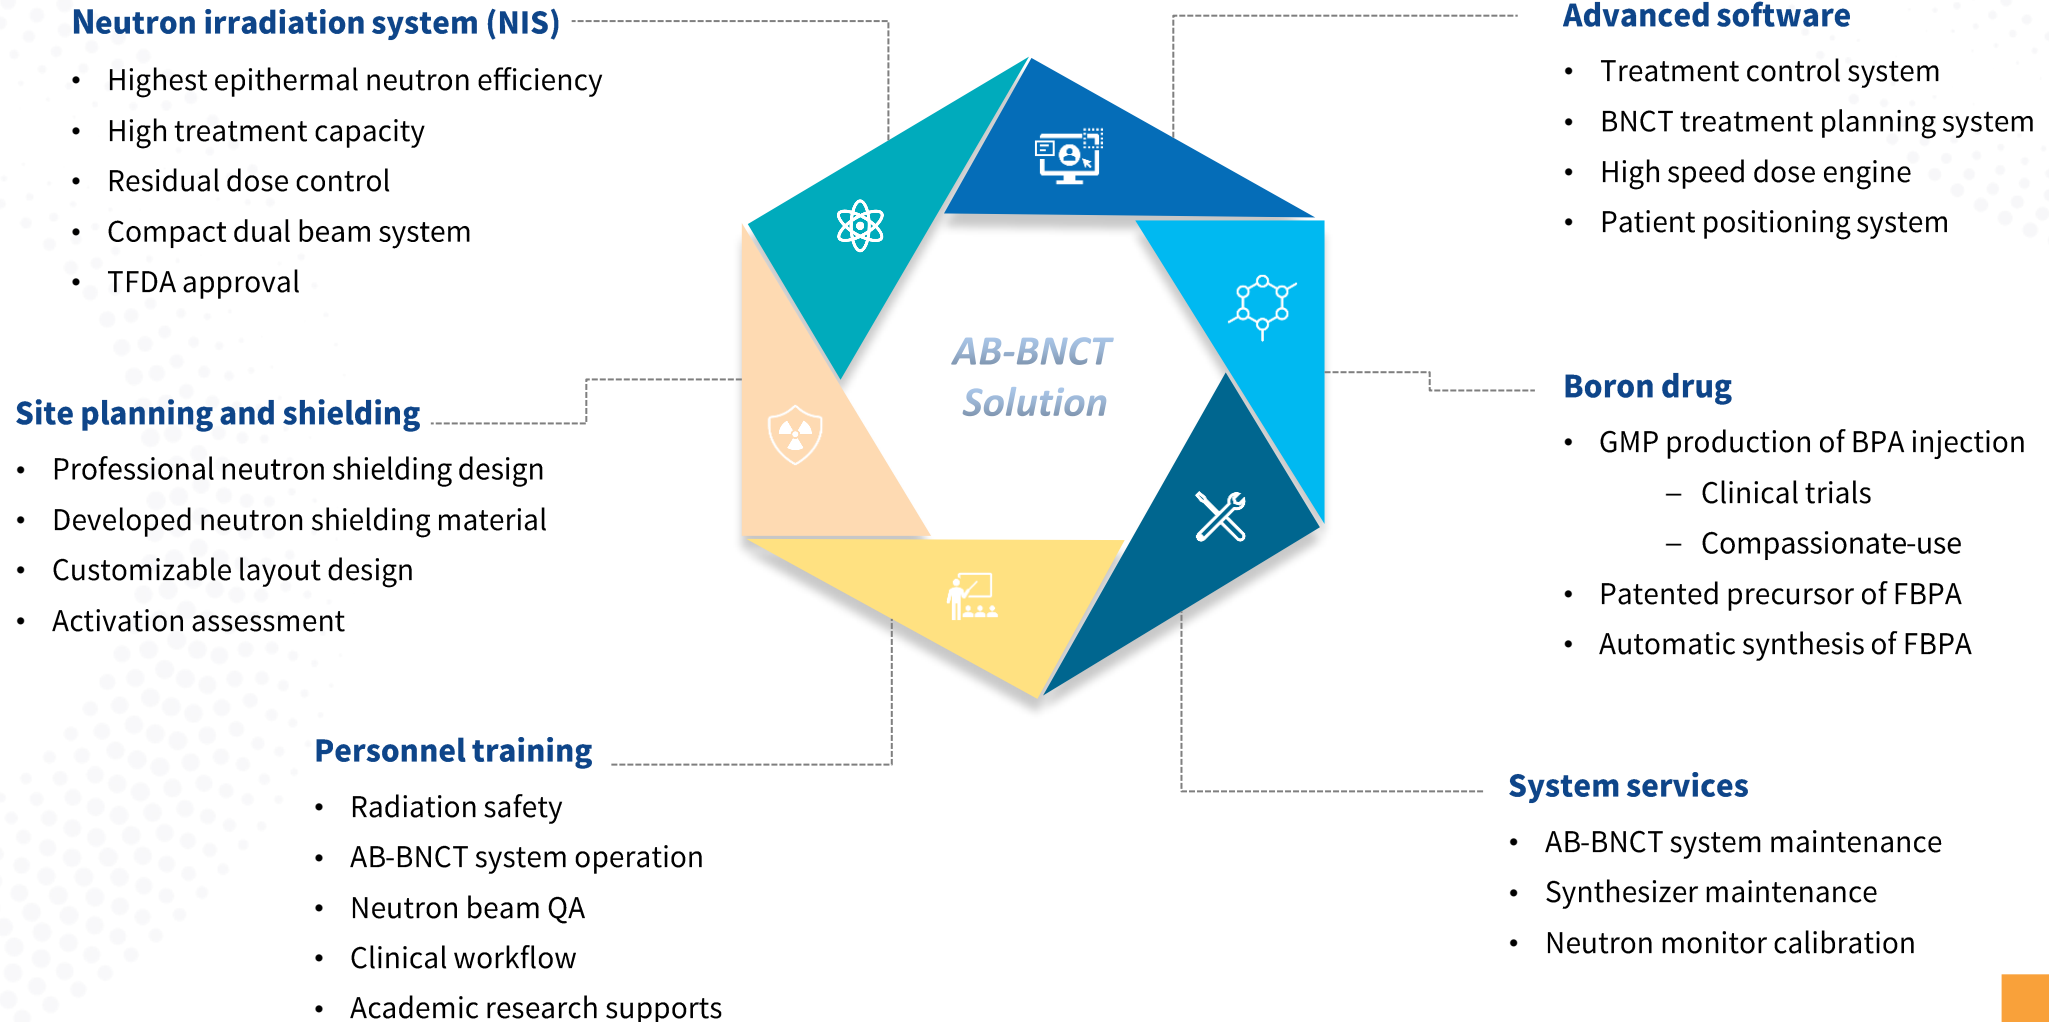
Neutron irradiation system (NIS)
- Highest epithermal neutron efficiency
- High treatment capacity
- Residual dose control
- Compact dual beam system
- TFDA approval

Advanced software
- Treatment control system
- BNCT treatment planning system
- High speed dose engine
- Patient positioning system

AB-BNCT Solution

Site planning and shielding
- Professional neutron shielding design
- Developed neutron shielding material
- Customizable layout design
- Activation assessment

Boron drug
- GMP production of BPA injection
  – Clinical trials
  – Compassionate-use
- Patented precursor of FBPA
- Automatic synthesis of FBPA

Personnel training
- Radiation safety
- AB-BNCT system operation
- Neutron beam QA
- Clinical workflow
- Academic research supports

System services
- AB-BNCT system maintenance
- Synthesizer maintenance
- Neutron monitor calibration